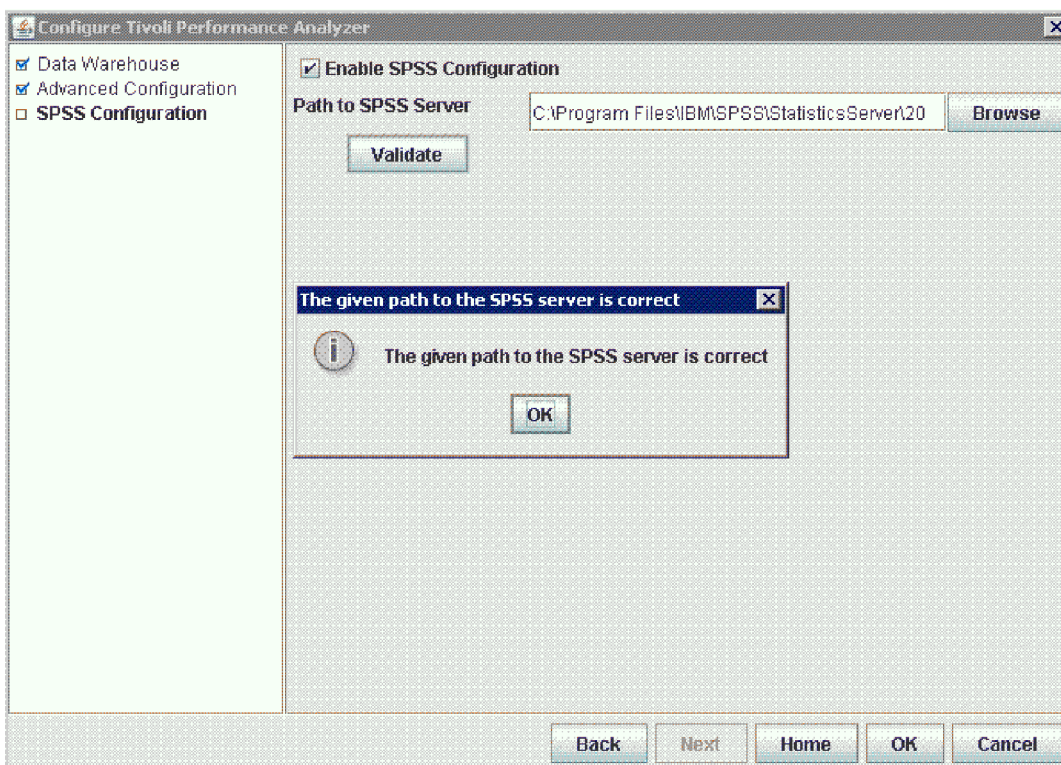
Configure Tivoli Performance Analyzer

Data Warehouse
Advanced Configuration
SPSS Configuration

Enable SPSS Configuration

Path to SPSS Server

C:\Program Files\IBM\SPSS\StatisticsServer\20

Browse

Validate

The given path to the SPSS server is correct

The given path to the SPSS server is correct

OK

Back

Next

Home

OK

Cancel